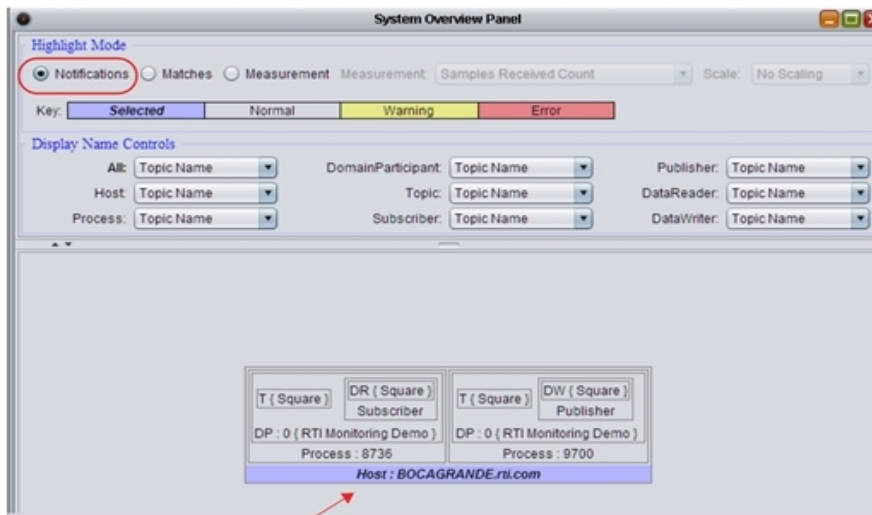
System Overview Panel

Highlight Mode

Notifications Matches Measurement Measurement: Samples Received Count Scale: No Scaling

Key:

| Selected | Normal | Warning | Error |
|---|---|---|---|

Display Name Controls

All: Topic Name
DomainParticipant: Topic Name
Publisher: Topic Name
Host: Topic Name
Topic: Topic Name
DataReader: Topic Name
Process: Topic Name
Subscriber: Topic Name
DataWriter: Topic Name

T { Square }
DR { Square }
Subscriber
DP : 0 { RTI Monitoring Demo }
Process : 8736

T { Square }
DW { Square }
Publisher
DP : 0 { RTI Monitoring Demo }
Process : 9700

Host : BOCAGRANDE.rti.com